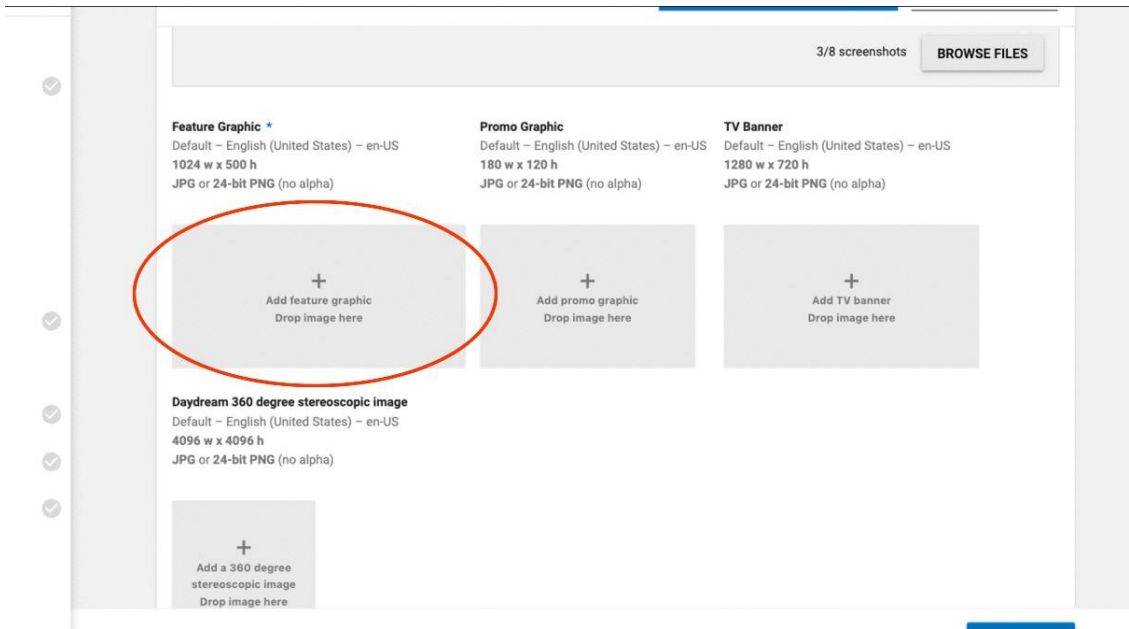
3/8 screenshots

BROWSE FILES

Feature Graphic *
Default – English (United States) – en-US
1024 w x 500 h
JPG or 24-bit PNG (no alpha)

+
Add feature graphic
Drop image here

Promo Graphic
Default – English (United States) – en-US
180 w x 120 h
JPG or 24-bit PNG (no alpha)

+
Add promo graphic
Drop image here

TV Banner
Default – English (United States) – en-US
1280 w x 720 h
JPG or 24-bit PNG (no alpha)

+
Add TV banner
Drop image here

Daydream 360 degree stereoscopic image
Default – English (United States) – en-US
4096 w x 4096 h
JPG or 24-bit PNG (no alpha)

+
Add a 360 degree stereoscopic image
Drop image here